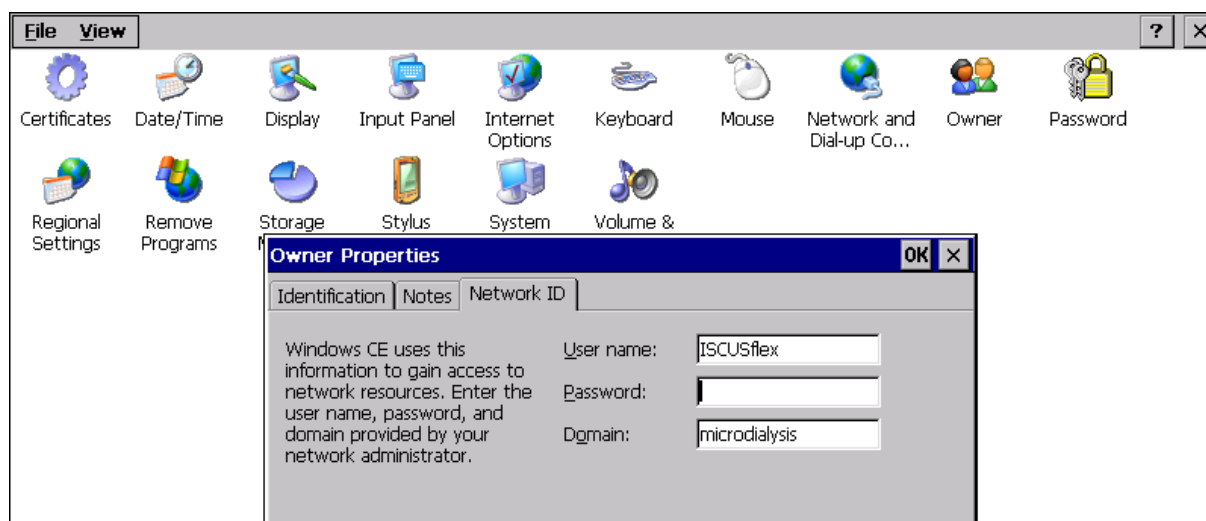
File View

? ×

Certificates Date/Time Display Input Panel Internet Options Keyboard Mouse Network and Dial-up Co... Owner Password

Regional Settings Remove Programs Storage M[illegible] Stylus System Volume &

Owner Properties

OK ×

Identification Notes Network ID

Windows CE uses this information to gain access to network resources. Enter the user name, password, and domain provided by your network administrator.

User name: ISCUSflex

Password:

Domain: microdialysis